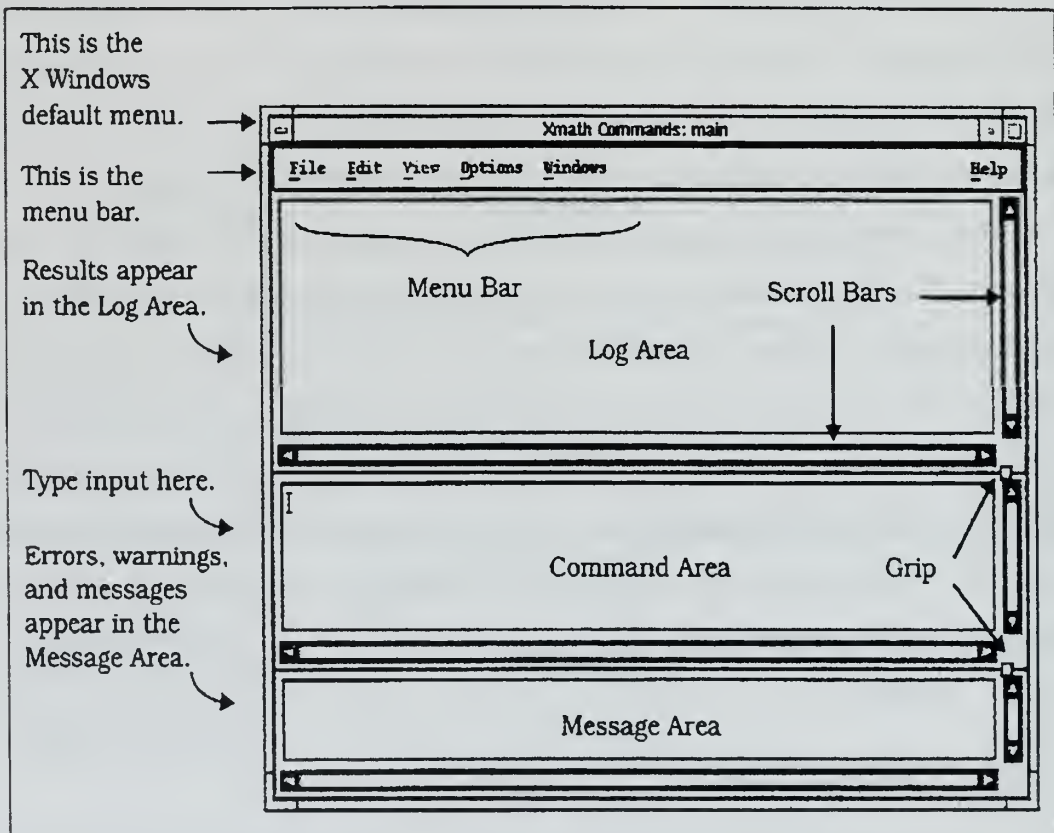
This is the X Windows default menu.

Xmath Commands: main

This is the menu bar.

File Edit View Options Windows Help

Results appear in the Log Area.

Menu Bar

Scroll Bars

Log Area

Type input here.

I

Errors, warnings, and messages appear in the Message Area.

Command Area

Grip

Message Area